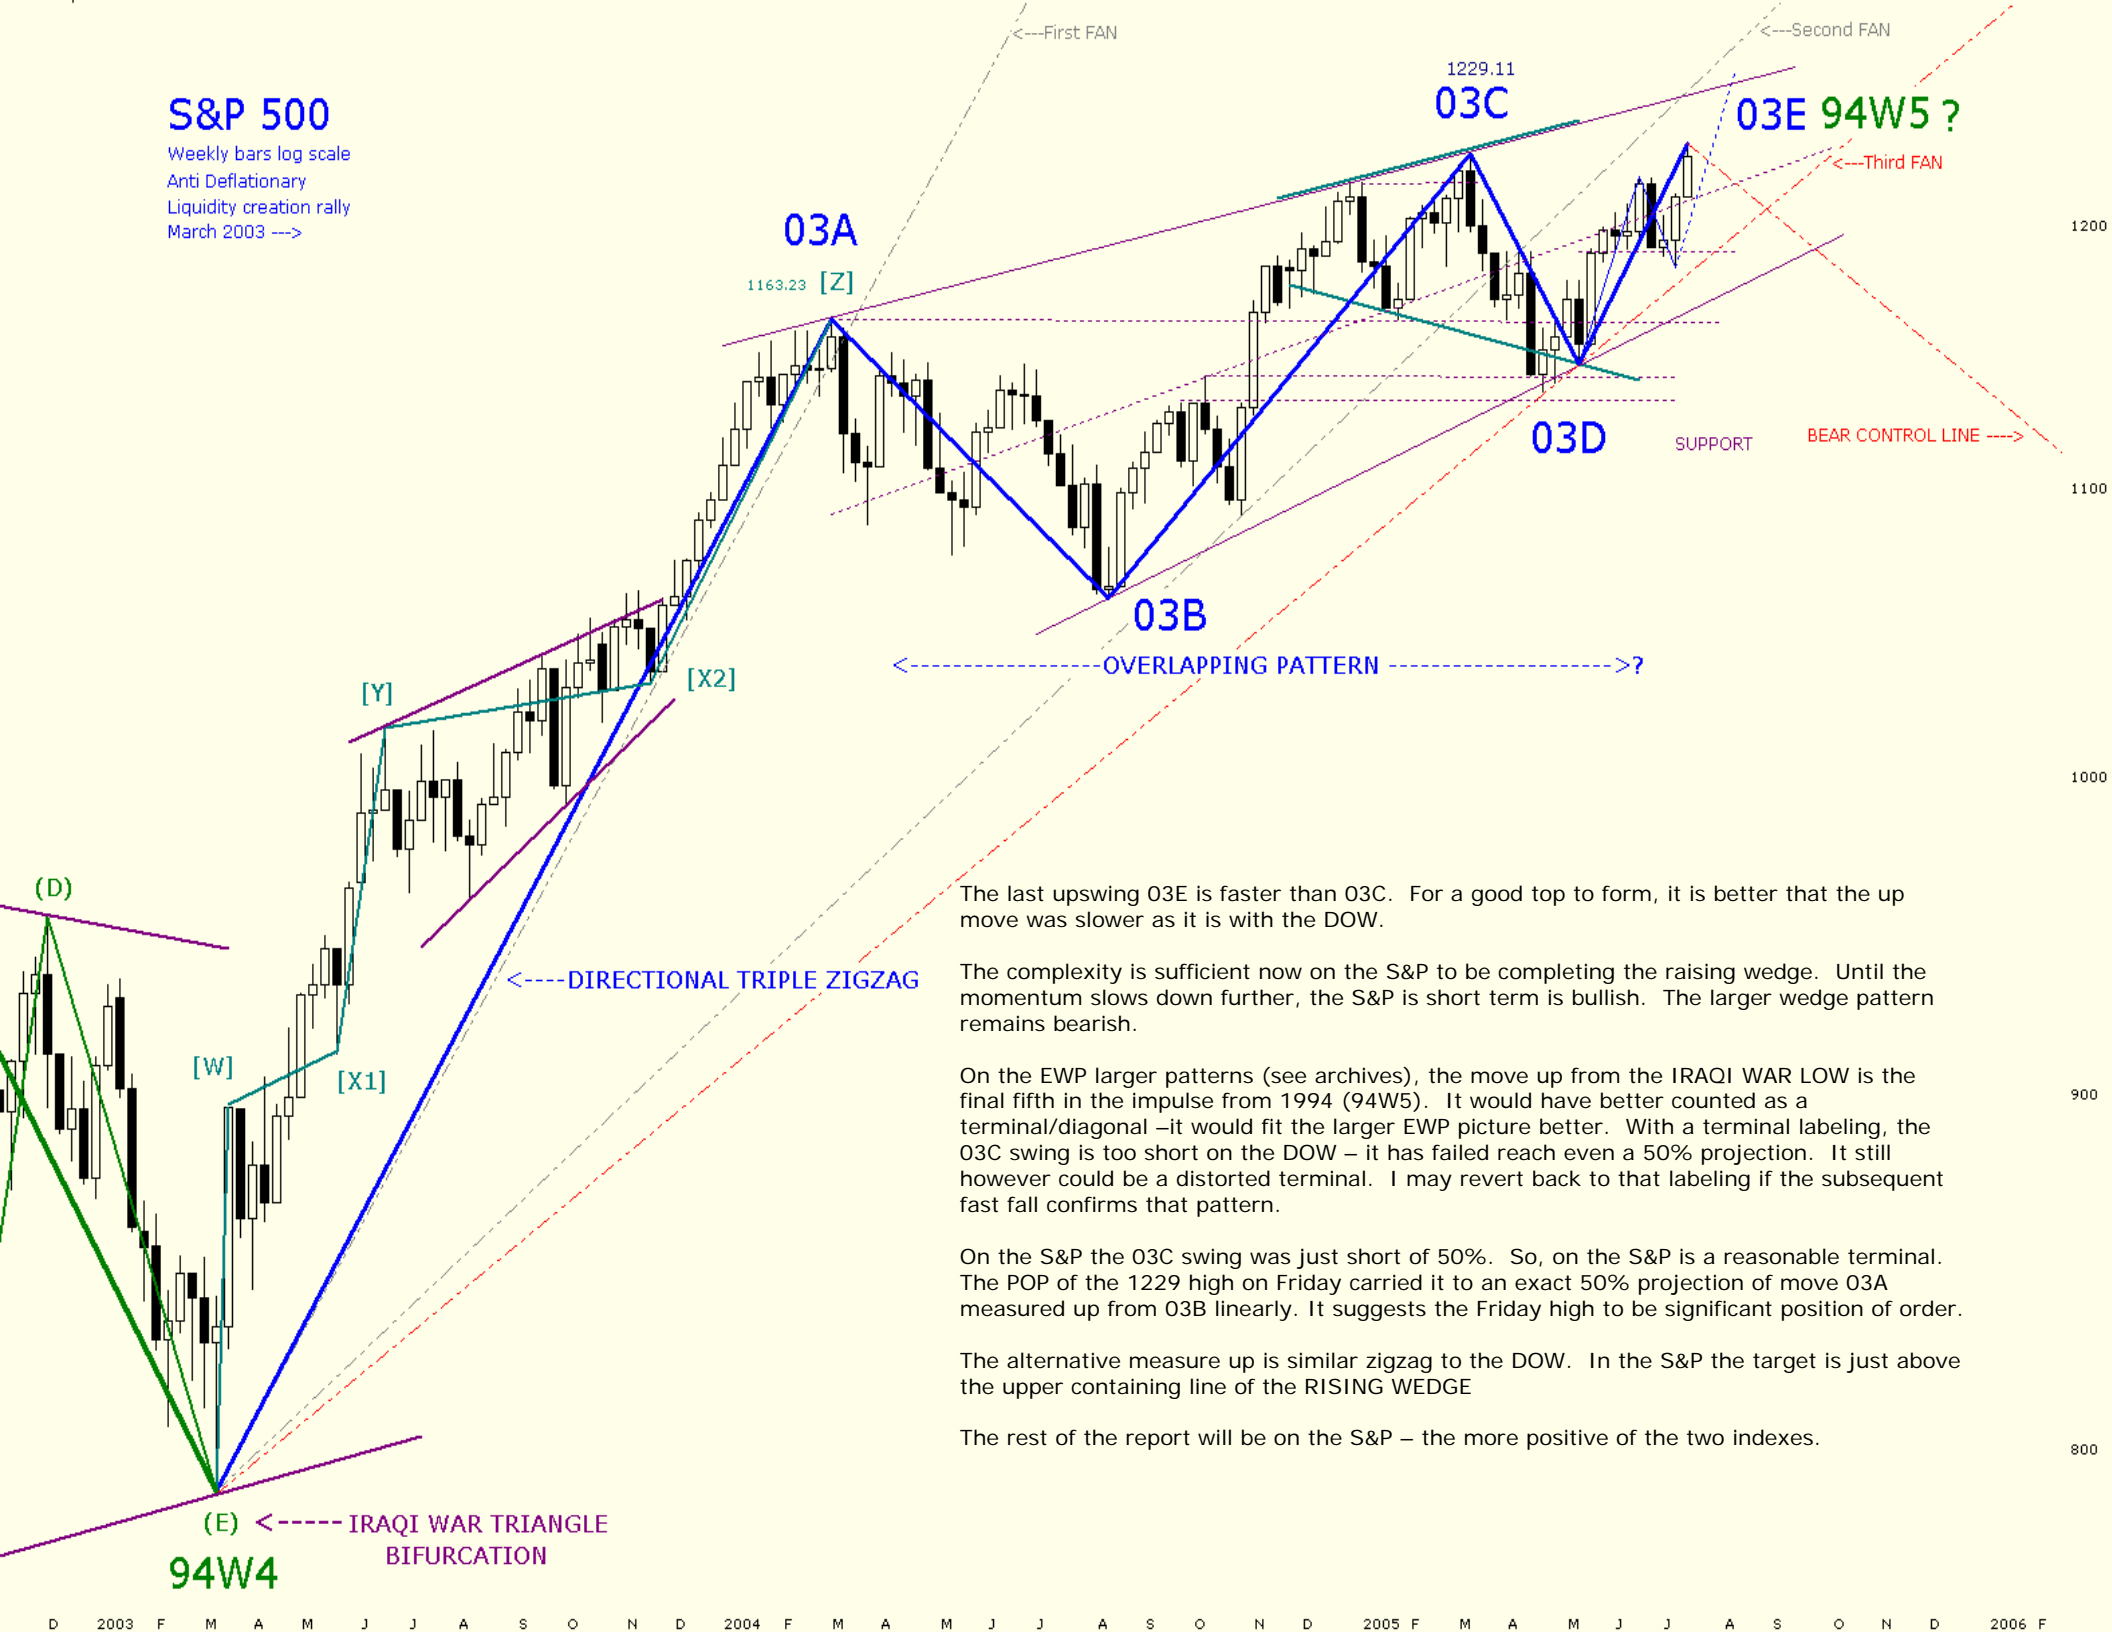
S&P 500
Weekly bars log scale
Anti Deflationary
Liquidity creation rally
March 2003 --->

<---First FAN
<---Second FAN
1229.11
03C
03E 94W5 ?
<---Third FAN
03A
1163.23 [Z]
1200
03D
SUPPORT
BEAR CONTROL LINE ---->
1100
03B
<----------------OVERLAPPING PATTERN -------------------->?
[Y]
[X2]
1000
(D)
<----DIRECTIONAL TRIPLE ZIGZAG
[W]
[X1]
900

The last upswing 03E is faster than 03C. For a good top to form, it is better that the up move was slower as it is with the DOW.

The complexity is sufficient now on the S&P to be completing the raising wedge. Until the momentum slows down further, the S&P is short term is bullish. The larger wedge pattern remains bearish.

On the EWP larger patterns (see archives), the move up from the IRAQI WAR LOW is the final fifth in the impulse from 1994 (94W5). It would have better counted as a terminal/diagonal –it would fit the larger EWP picture better. With a terminal labeling, the 03C swing is too short on the DOW – it has failed reach even a 50% projection. It still however could be a distorted terminal. I may revert back to that labeling if the subsequent fast fall confirms that pattern.

On the S&P the 03C swing was just short of 50%. So, on the S&P is a reasonable terminal. The POP of the 1229 high on Friday carried it to an exact 50% projection of move 03A measured up from 03B linearly. It suggests the Friday high to be significant position of order.

The alternative measure up is similar zigzag to the DOW. In the S&P the target is just above the upper containing line of the RISING WEDGE

The rest of the report will be on the S&P – the more positive of the two indexes.

800
(E) <----- IRAQI WAR TRIANGLE BIFURCATION
94W4

D 2003 F M A M J J A S O N D 2004 F M A M J J A S O N D 2005 F M A M J J A S O N D 2006 F